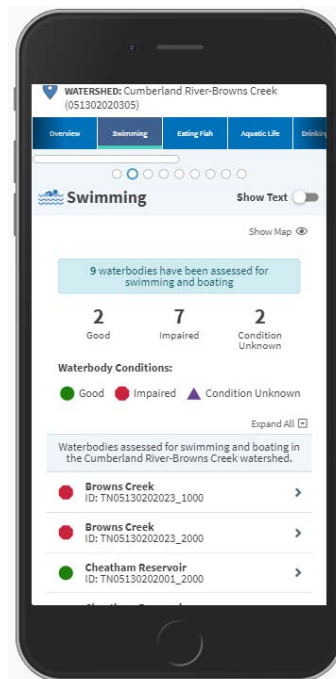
WATERSHED: Cumberland River-Browns Creek (051302020305)

Overview
Swimming
Eating Fish
Aquatic Life
Drinking

Swimming
Show Text

Show Map

9 waterbodies have been assessed for swimming and boating

| 2 | 7 | 2 |
|---|---|---|
| Good | Impaired | Condition Unknown |

Waterbody Conditions:

Good Impaired Condition Unknown

Expand All

Waterbodies assessed for swimming and boating in the Cumberland River-Browns Creek watershed.

Browns Creek
ID: TN05130202023_1000

Browns Creek
ID: TN05130202023_2000

Cheatham Reservoir
ID: TN05130202001_2000

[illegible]